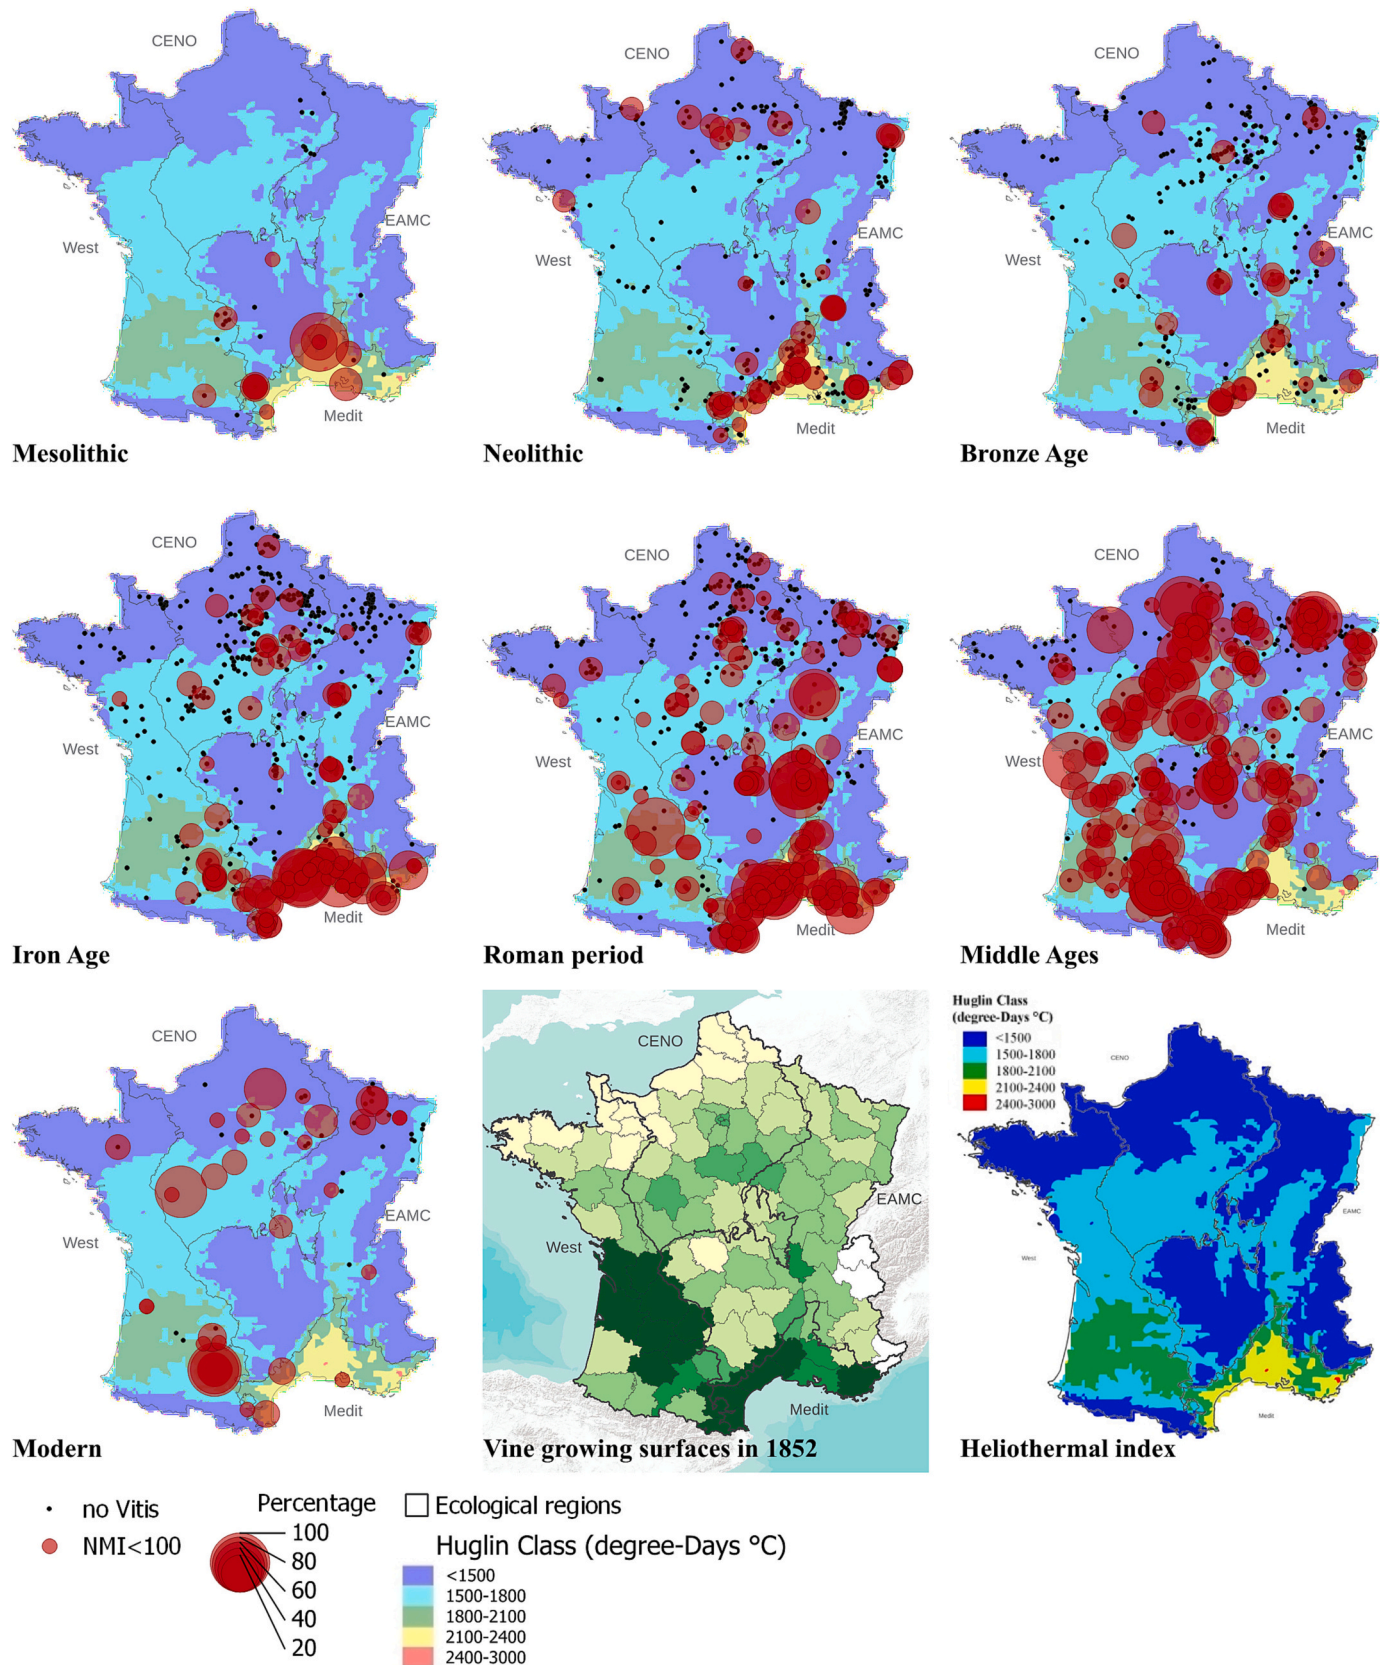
CENO
West
EAMC
Medit
Mesolithic

CENO
West
EAMC
Medit
Neolithic

CENO
West
EAMC
Medit
Bronze Age

CENO
West
EAMC
Medit
Iron Age

CENO
West
EAMC
Medit
Roman period

CENO
West
EAMC
Medit
Middle Ages

CENO
West
EAMC
Medit
Modern

CENO
West
EAMC
Medit
Vine growing surfaces in 1852

Huglin Class (degree-Days °C)
<1500
1500-1800
1800-2100
2100-2400
2400-3000
CENO
EAMC
West
Medit
Heliothermal index

no Vitis
NMI<100
Percentage
100
80
60
40
20
Ecological regions
Huglin Class (degree-Days °C)
<1500
1500-1800
1800-2100
2100-2400
2400-3000